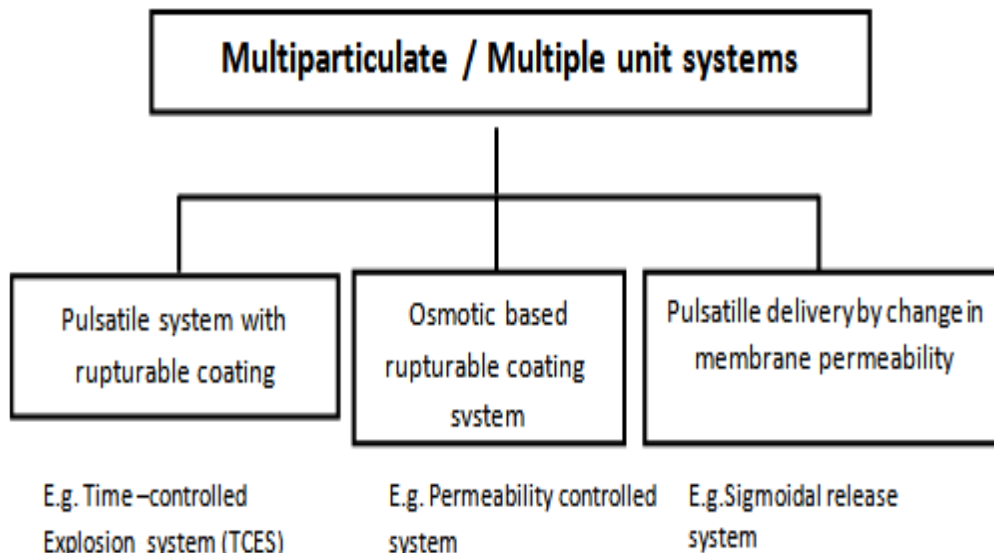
Multiparticulate / Multiple unit systems

Pulsatile system with rupturable coating

Osmotic based rupturable coating system

Pulsatille delivery by change in membrane permeability

E.g. Time –controlled Explosion system (TCES)

E.g. Permeability controlled system

E.g.Sigmoidal release system